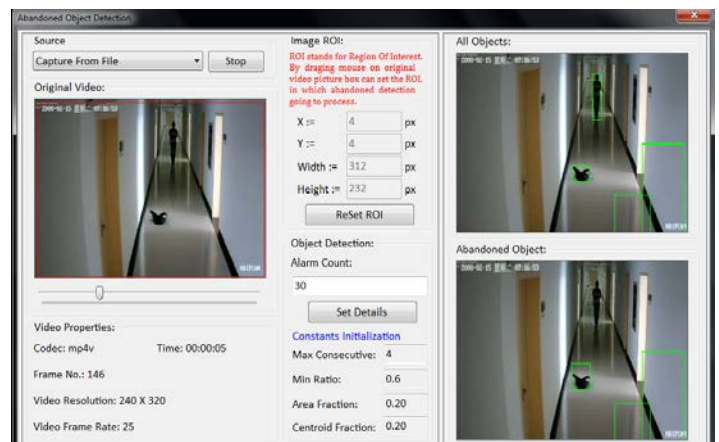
Abandoned Object Detection

Source

Capture From File

Stop

Original Video:

2009-02-15 07:56:53

Video Properties:

Codec: mp4v

Time: 00:00:05

Frame No.: 146

Video Resolution: 240 X 320

Video Frame Rate: 25

Image ROI:

ROI stands for Region Of Interest. By draging mouse on original video picture box can set the ROI in which abandoned detection going to process.

X := 4 px

Y := 4 px

Width := 312 px

Height := 232 px

ReSet ROI

Object Detection:

Alarm Count:

30

Set Details

Constants Initialization

Max Consecutive: 4

Min Ratio: 0.6

Area Fraction: 0.20

Centroid Fraction: 0.20

All Objects:

2009-02-15 07:56:53

Abandoned Object:

2009-02-15 07:56:53